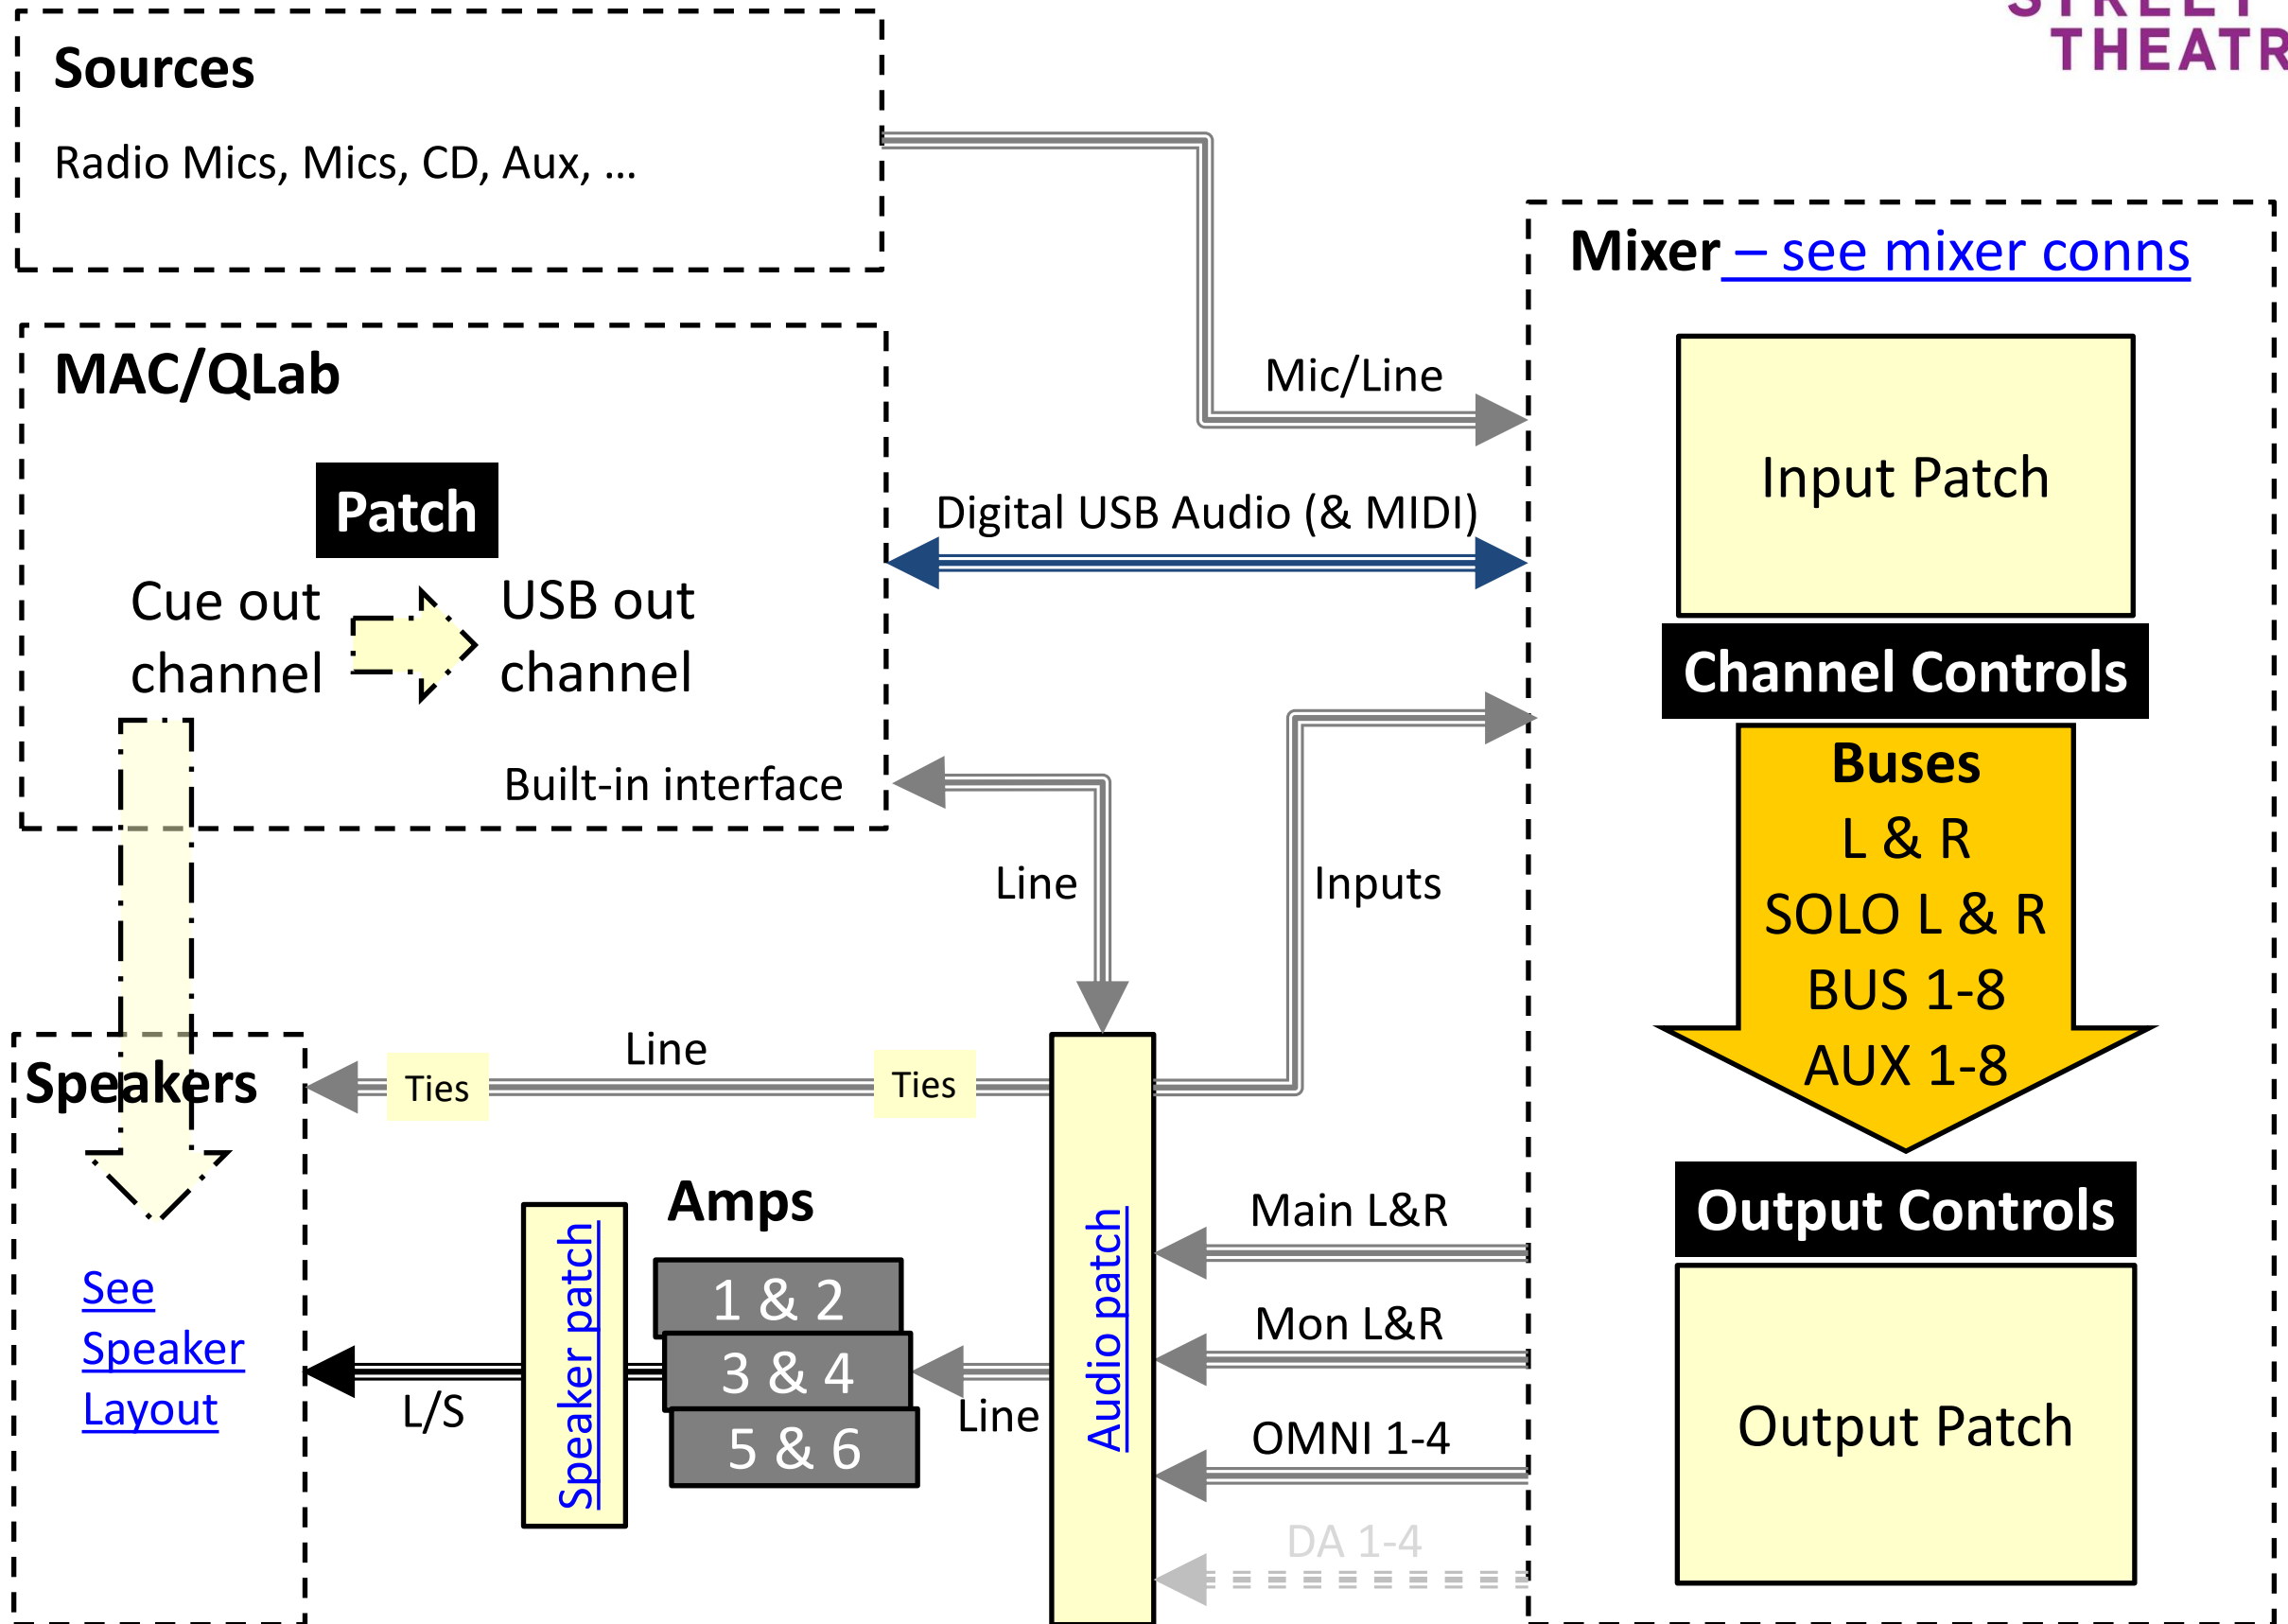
THEATR

Sources

Radio Mics, Mics, CD, Aux, ...

Mixer – see mixer conns

MAC/QLab

Patch

Cue out channel

USB out channel

Built-in interface

Mic/Line

Digital USB Audio (& MIDI)

Input Patch

Channel Controls

Buses
L & R
SOLO L & R
BUS 1-8
AUX 1-8

Line

Inputs

Speakers

Ties

Line

Ties

See Speaker Layout

Amps

Speaker patch

1 & 2
3 & 4
5 & 6

L/S

Line

Audio patch

Main L&R

Mon L&R

OMNI 1-4

DA 1-4

Output Controls

Output Patch